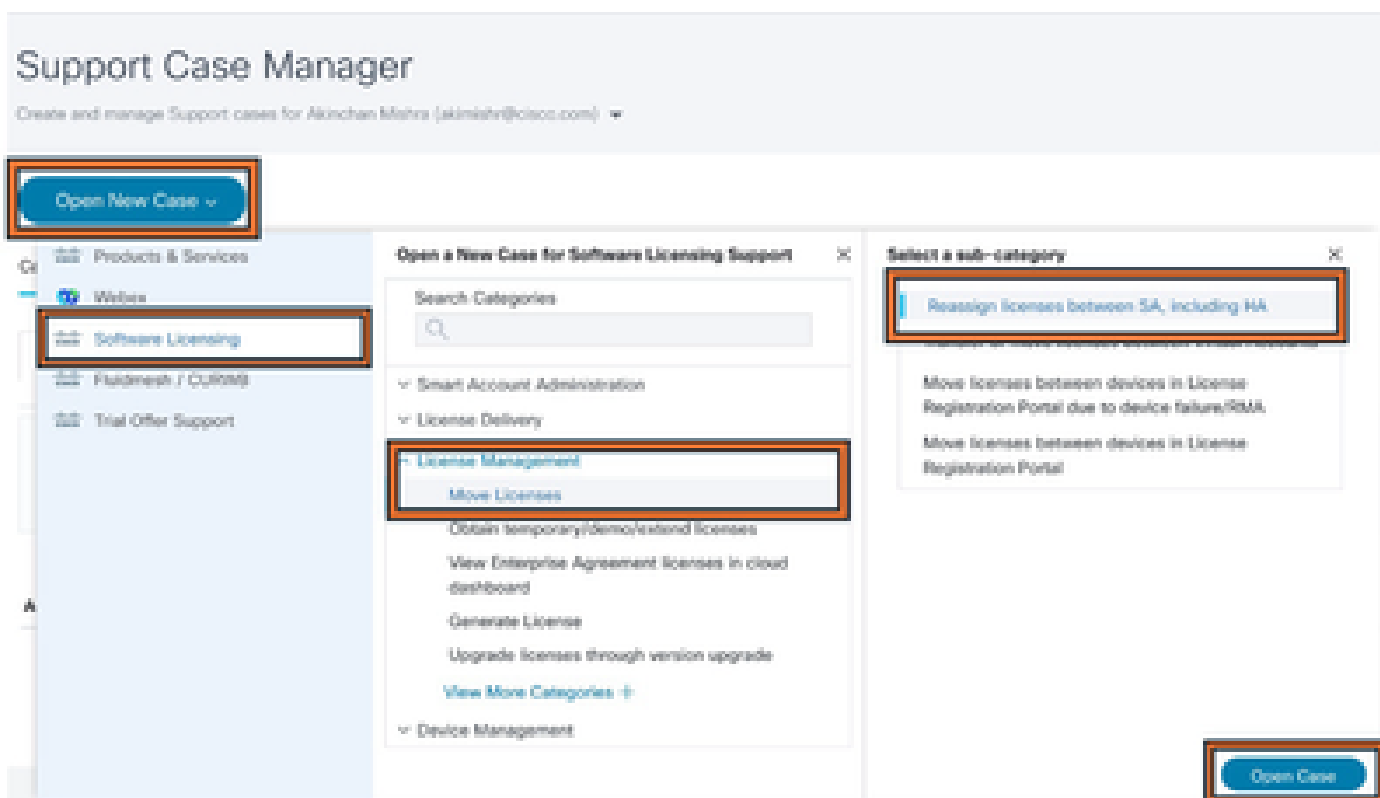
Support Case Manager

Create and manage Support cases for Akinchan Mishra (akimishr@cisco.com)

Open New Case

Products & Services
Webex
Software Licensing
Fluidmesh / CURWB
Trial Offer Support

Open a New Case for Software Licensing Support

Search Categories

Smart Account Administration
License Delivery
License Management
Move Licenses
Obtain temporary/demo/extend licenses
View Enterprise Agreement licenses in cloud dashboard
Generate License
Upgrade licenses through version upgrade
View More Categories
Device Management

Select a sub-category

Reassign licenses between SA, including HA
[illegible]
Move licenses between devices in License Registration Portal due to device failure/RMA
Move licenses between devices in License Registration Portal

Open Case